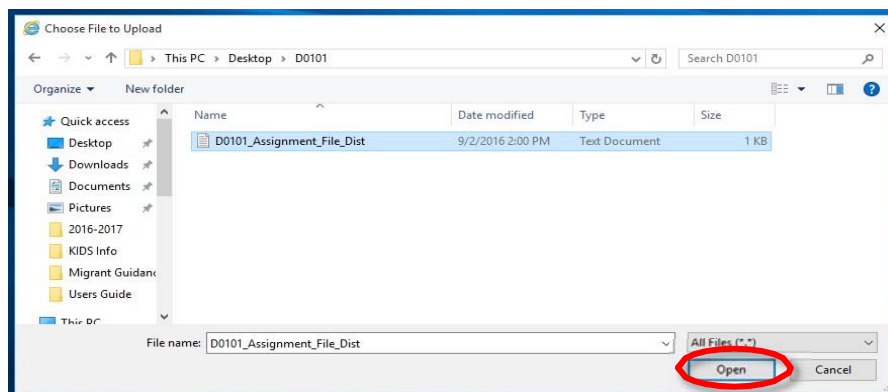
Choose File to Upload

This PC > Desktop > D0101

Search D0101

Organize ▾ New folder

Quick access
Desktop
Downloads
Documents
Pictures
2016-2017
KIDS Info
Migrant Guidanc
Users Guide
This PC

| Name | Date modified | Type | Size |
|---|---|---|---|
| D0101_Assignment_File_Dist | 9/2/2016 2:00 PM | Text Document | 1 KB |

File name: D0101_Assignment_File_Dist

All Files (*.*)

Open Cancel